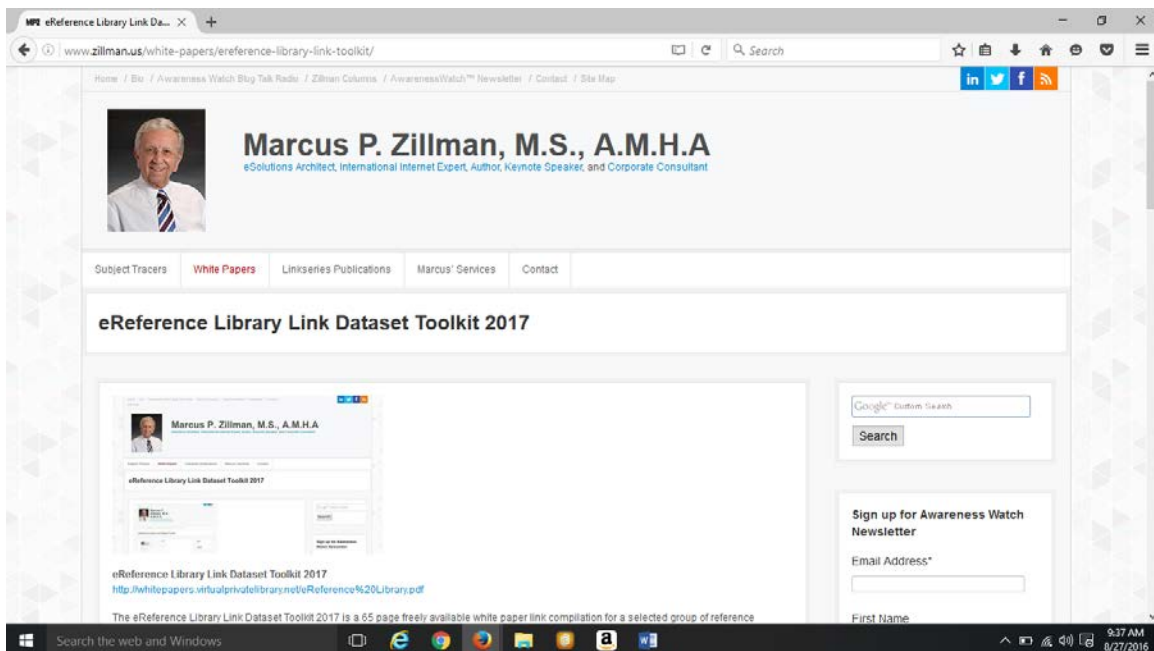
MPZ eReference Library Link Da... × +

www.zillman.us/white-papers/ereference-library-link-toolkit/

Search

Home / Bio / Awareness Watch Blog Talk Radio / Zillman Columns / AwarenessWatch™ Newsletter / Contact / Site Map

in f

Marcus P. Zillman, M.S., A.M.H.A

eSolutions Architect, International Internet Expert, Author, Keynote Speaker, and Corporate Consultant

Subject Tracers | White Papers | Linkseries Publications | Marcus' Services | Contact

eReference Library Link Dataset Toolkit 2017

Marcus P. Zillman, M.S., A.M.H.A

eReference Library Link Dataset Toolkit 2017

eReference Library Link Dataset Toolkit 2017
http://whitepapers.virtualprivatelibrary.net/eReference%20Library.pdf

The eReference Library Link Dataset Toolkit 2017 is a 65 page freely available white paper link compilation for a selected group of reference

Google Custom Search

Search

Sign up for Awareness Watch Newsletter

Email Address*

First Name

Search the web and Windows

9:37 AM
8/27/2016